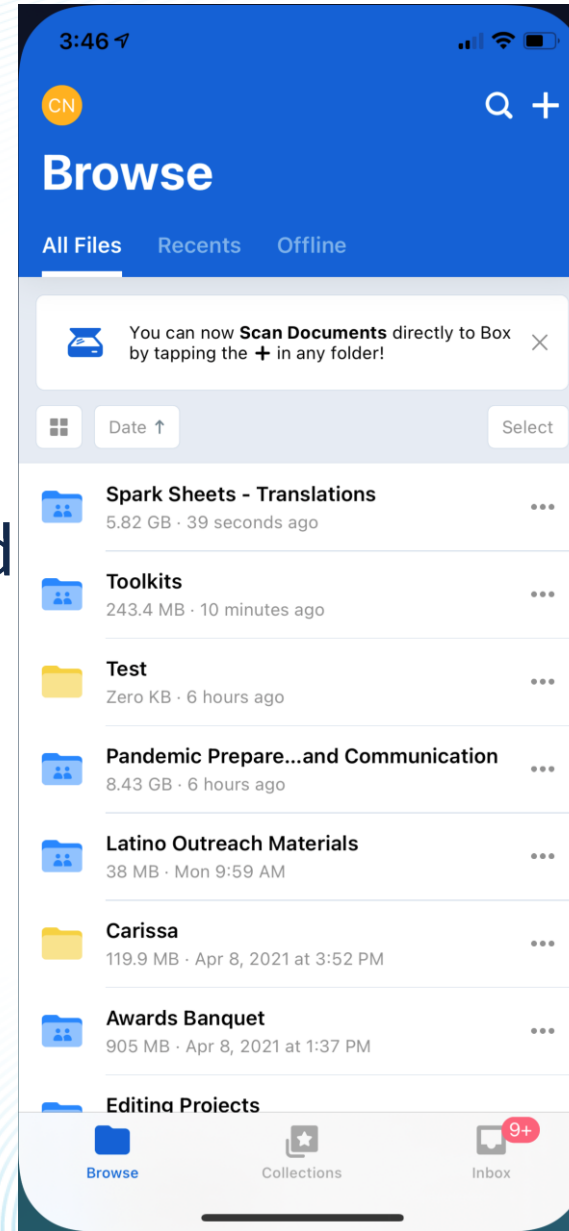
3:46

CN

Browse

All Files Recents Offline

You can now **Scan Documents** directly to Box by tapping the + in any folder!

Date ↑

Select

Spark Sheets - Translations
5.82 GB · 39 seconds ago

Toolkits
243.4 MB · 10 minutes ago

Test
Zero KB · 6 hours ago

Pandemic Prepare...and Communication
8.43 GB · 6 hours ago

Latino Outreach Materials
38 MB · Mon 9:59 AM

Carissa
119.9 MB · Apr 8, 2021 at 3:52 PM

Awards Banquet
905 MB · Apr 8, 2021 at 1:37 PM

Editing Projects

Browse

Collections

9+

Inbox

d